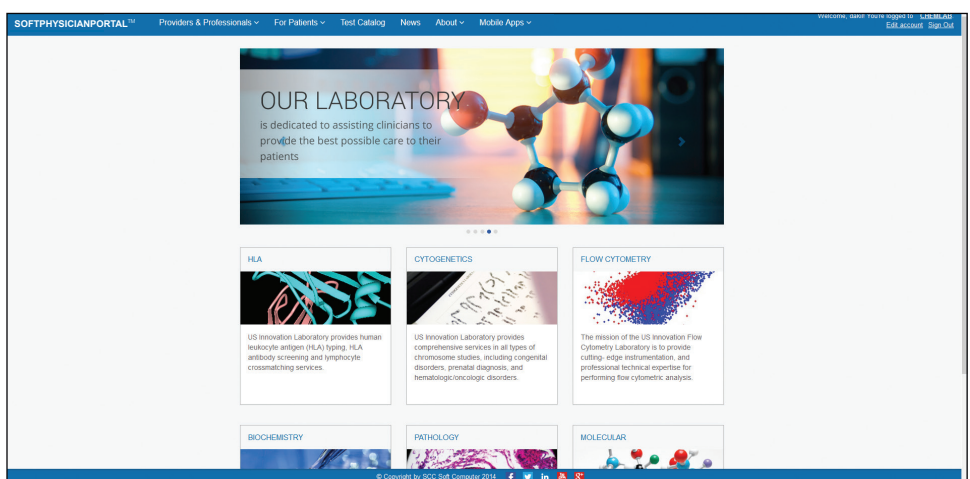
SOFTPHYSICIANPORTAL™ Providers & Professionals ⌄ For Patients ⌄ Test Catalog News About ⌄ Mobile Apps ⌄

Welcome, dakir You're logged to CHEMLAB
Edit account Sign Out

OUR LABORATORY
is dedicated to assisting clinicians to provide the best possible care to their patients

HLA
US Innovation Laboratory provides human leukocyte antigen (HLA) typing, HLA antibody screening and lymphocyte crossmatching services.

CYTOGENETICS
US Innovation Laboratory provides comprehensive services in all types of chromosome studies, including congenital disorders, prenatal diagnosis, and hematologic/oncologic disorders.

FLOW CYTOMETRY
The mission of the US Innovation Flow Cytometry Laboratory is to provide cutting- edge instrumentation, and professional technical expertise for performing flow cytometric analysis.

BIOCHEMISTRY

PATHOLOGY

MOLECULAR

© Copyright by SCC Soft Computer 2014